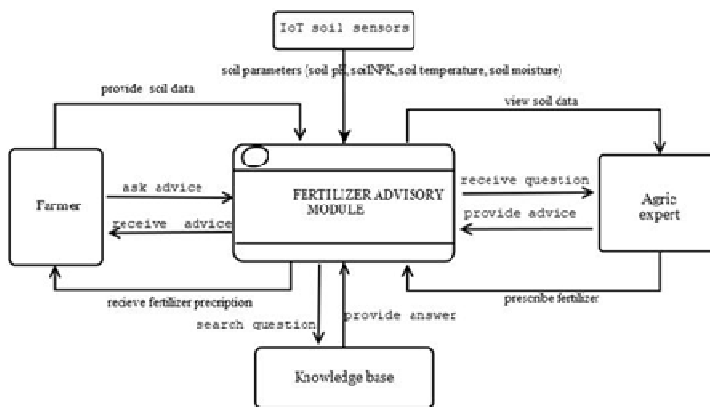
IoT soil sensors

soil parameters (soil pH, soilNPK, soil temperature, soil moisture)

provide soil data

view soil data

Farmer

ask advice

receive advice

FERTILIZER ADVISORY MODULE

receive question

provide advice

Agric expert

recieve fertilizer precription

prescribe fertilizer

search question

provide answer

Knowledge base